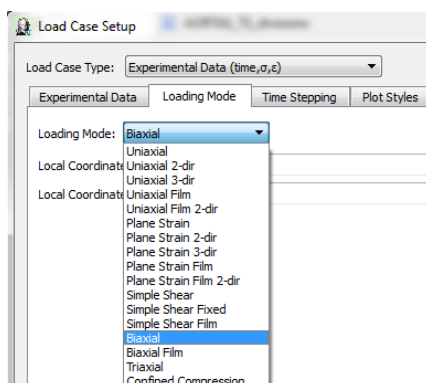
Load Case Setup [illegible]

Load Case Type: Experimental Data (time,σ,ε)

Experimental Data | Loading Mode | Time Stepping | Plot Styles

Loading Mode: Biaxial

Local Coordinate

Local Coordinate

Uniaxial
Uniaxial 2-dir
Uniaxial 3-dir
Uniaxial Film
Uniaxial Film 2-dir
Plane Strain
Plane Strain 2-dir
Plane Strain 3-dir
Plane Strain Film
Plane Strain Film 2-dir
Simple Shear
Simple Shear Fixed
Simple Shear Film
Biaxial
Biaxial Film
Triaxial
Confined Compression